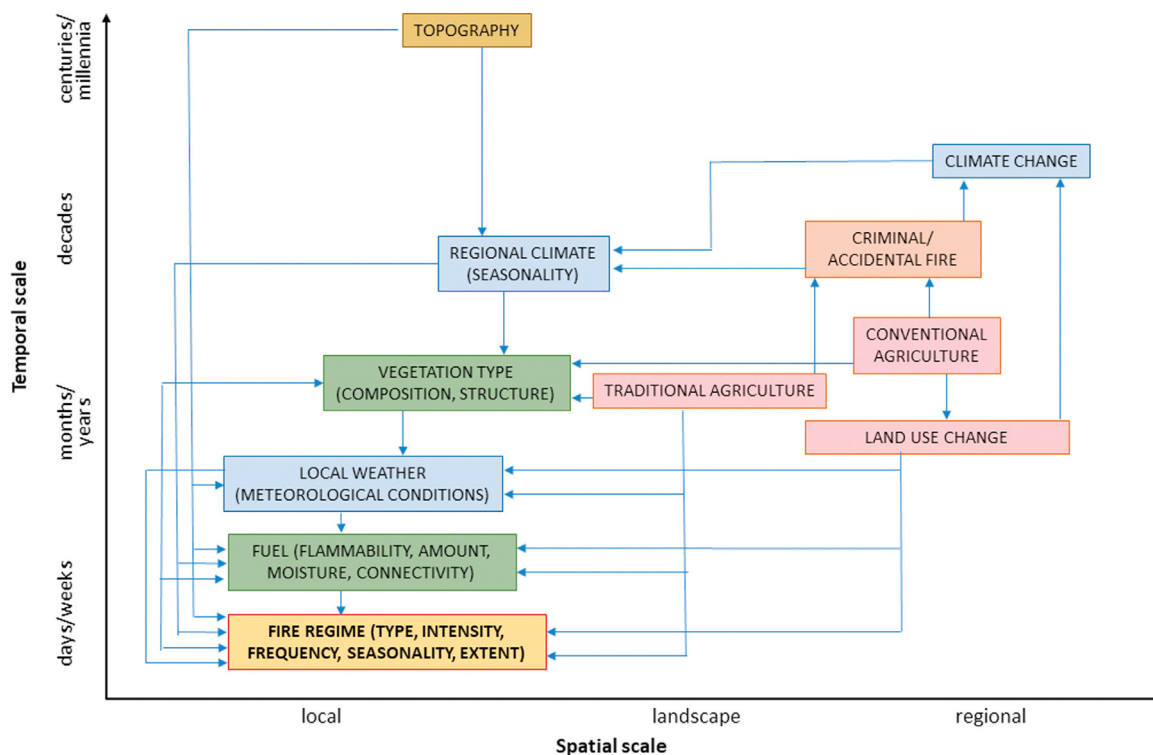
TOPOGRAPHY

centuries/ millennia

CLIMATE CHANGE

decades

CRIMINAL/ ACCIDENTAL FIRE

REGIONAL CLIMATE (SEASONALITY)

CONVENTIONAL AGRICULTURE

Temporal scale

VEGETATION TYPE (COMPOSITION, STRUCTURE)

TRADITIONAL AGRICULTURE

months/ years

LAND USE CHANGE

LOCAL WEATHER (METEOROLOGICAL CONDITIONS)

FUEL (FLAMMABILITY, AMOUNT, MOISTURE, CONNECTIVITY)

days/weeks

FIRE REGIME (TYPE, INTENSITY, FREQUENCY, SEASONALITY, EXTENT)

local

landscape

regional

Spatial scale